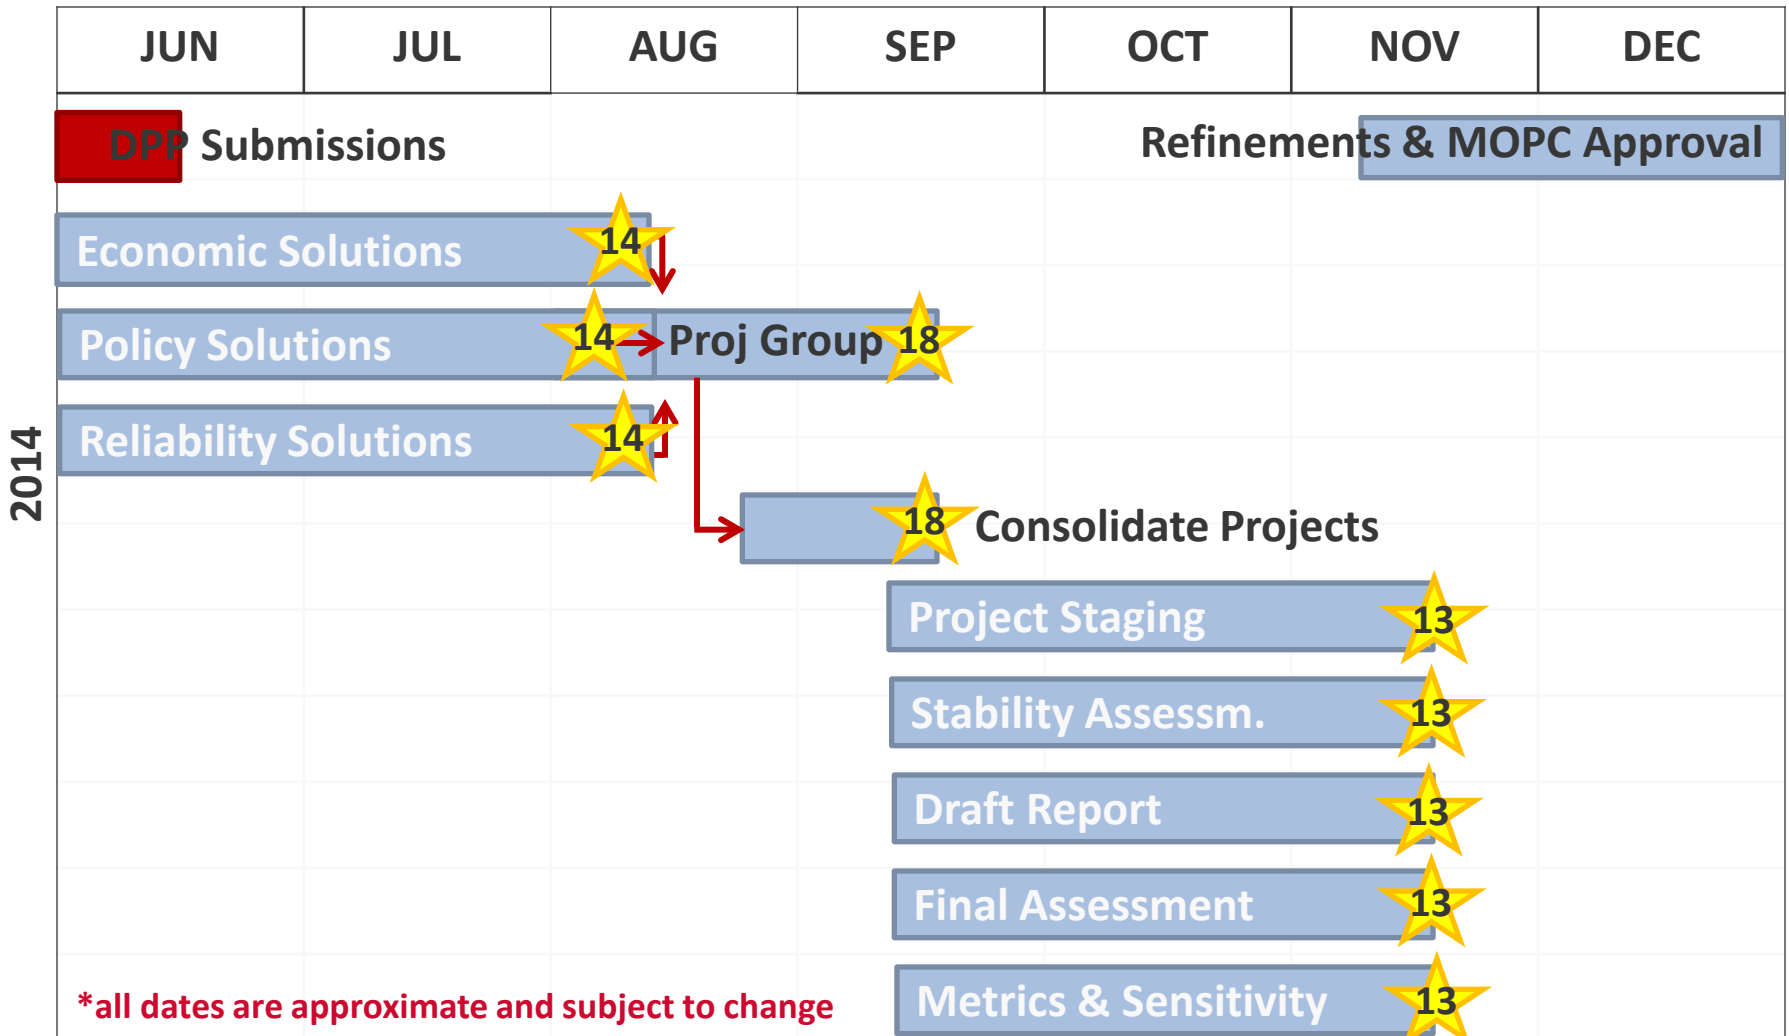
| JUN | JUL | AUG | SEP | OCT | NOV | DEC |
|---|---|---|---|---|---|---|

2014

DPP Submissions

Refinements & MOPC Approval

Economic Solutions 14

Policy Solutions 14

Proj Group 18

Reliability Solutions 14

18 Consolidate Projects

Project Staging 13

Stability Assessm. 13

Draft Report 13

Final Assessment 13

Metrics & Sensitivity 13

*all dates are approximate and subject to change